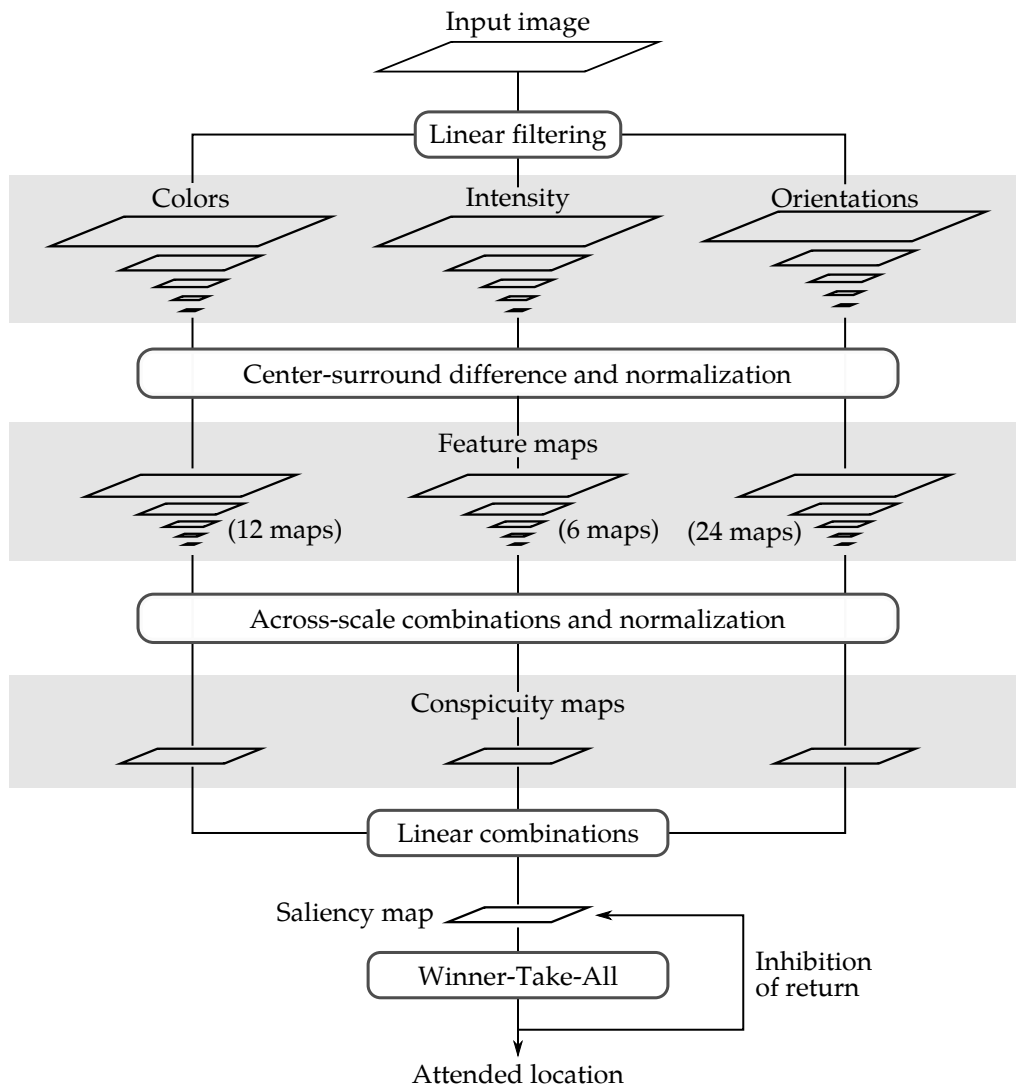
Input image

Linear filtering

Colors

Intensity

Orientations

Center-surround difference and normalization

Feature maps

(12 maps)

(6 maps)

(24 maps)

Across-scale combinations and normalization

Conspicuity maps

Linear combinations

Saliency map

Winner-Take-All

Inhibition of return

Attended location